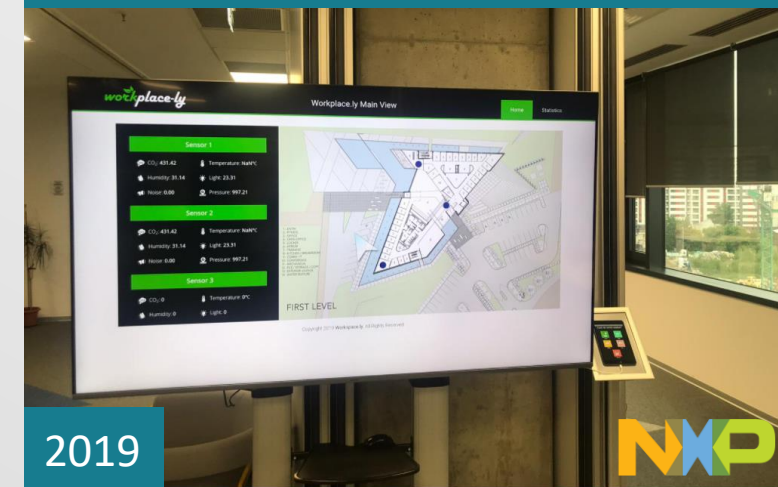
workplace.ly

Workplace.ly Main View

Home

Statistics

Sensor 1

$CO_2$: 431.42

Temperature: NaN°C

Humidity: 31.14

Light: 23.31

Noise: 0.00

Pressure: 997.21

Sensor 2

$CO_2$: 431.42

Temperature: NaN°C

Humidity: 31.14

Light: 23.31

Noise: 0.00

Pressure: 997.21

Sensor 3

$CO_2$: 0

Temperature: 0°C

Humidity: 0

Light: 0

FIRST LEVEL

Copyright 2019 Workplace.ly. All Rights Reserved.

2019

NXP